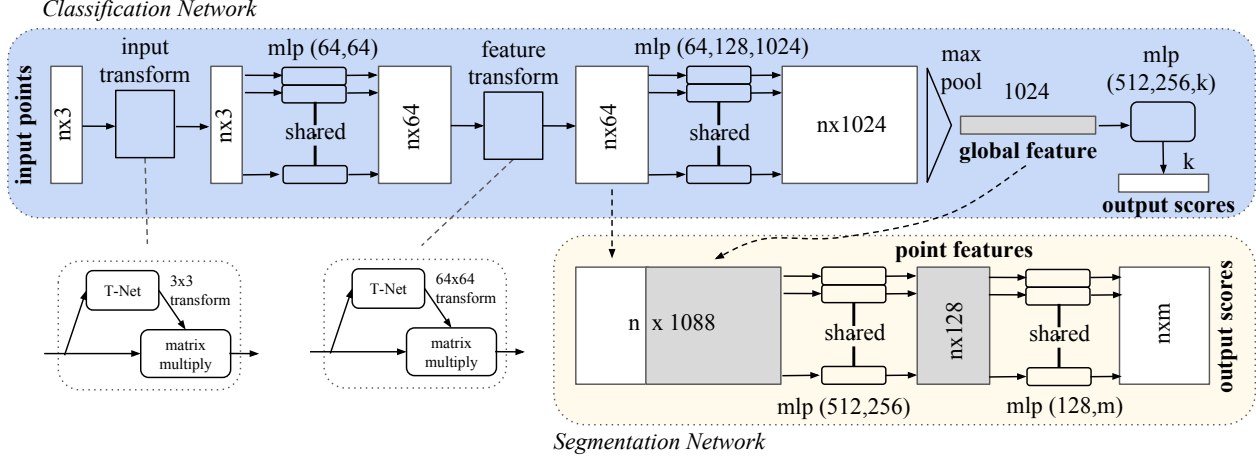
Classification Network

input points

input transform

nx3

mlp (64,64)

nx3

shared

nx64

feature transform

nx64

mlp (64,128,1024)

shared

nx1024

max pool

1024

global feature

mlp (512,256,k)

k

output scores

T-Net

3x3 transform

matrix multiply

T-Net

64x64 transform

matrix multiply

point features

n

x 1088

shared

nx128

shared

nxm

output scores

mlp (512,256)

mlp (128,m)

Segmentation Network